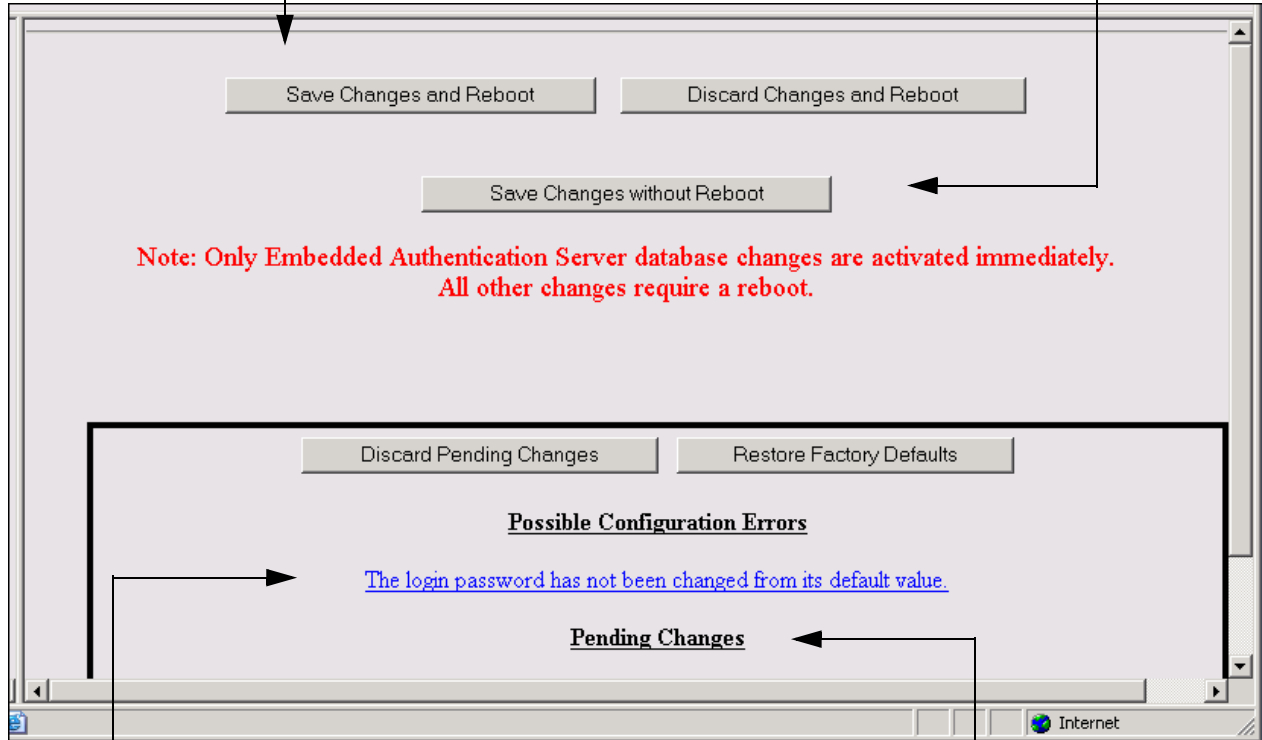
Save Changes and Reboot

Discard Changes and Reboot

Save Changes without Reboot

Note: Only Embedded Authentication Server database changes are activated immediately. All other changes require a reboot.

Discard Pending Changes

Restore Factory Defaults

Possible Configuration Errors

The login password has not been changed from its default value.

Pending Changes

Internet